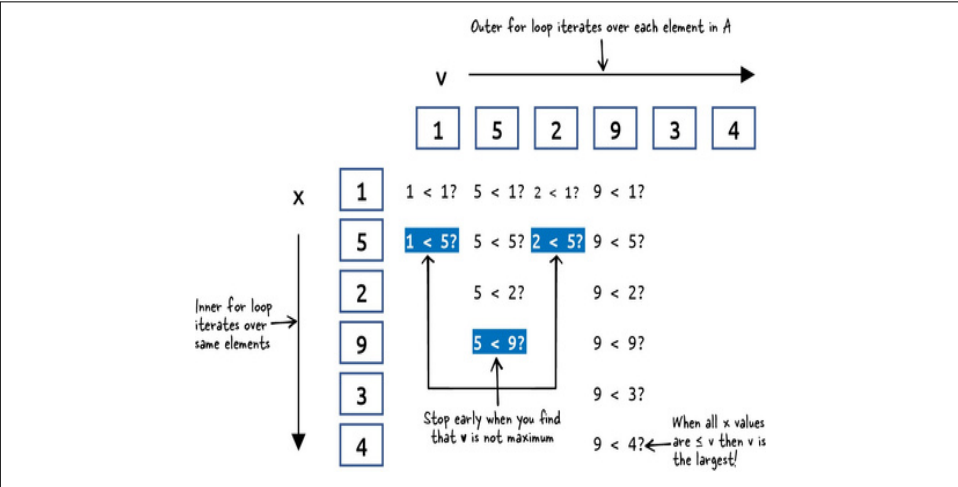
Outer for loop iterates over each element in A

v

| 1 | 5 | 2 | 9 | 3 | 4 |
|---|---|---|---|---|---|

x

1 1 < 1? 5 < 1? 2 < 1? 9 < 1?

5 1 < 5? 5 < 5? 2 < 5? 9 < 5?

2 5 < 2? 9 < 2?

9 5 < 9? 9 < 9?

3 9 < 3?

4 9 < 4?

Inner for loop iterates over same elements

Stop early when you find that v is not maximum

When all x values are ≤ v then v is the largest!